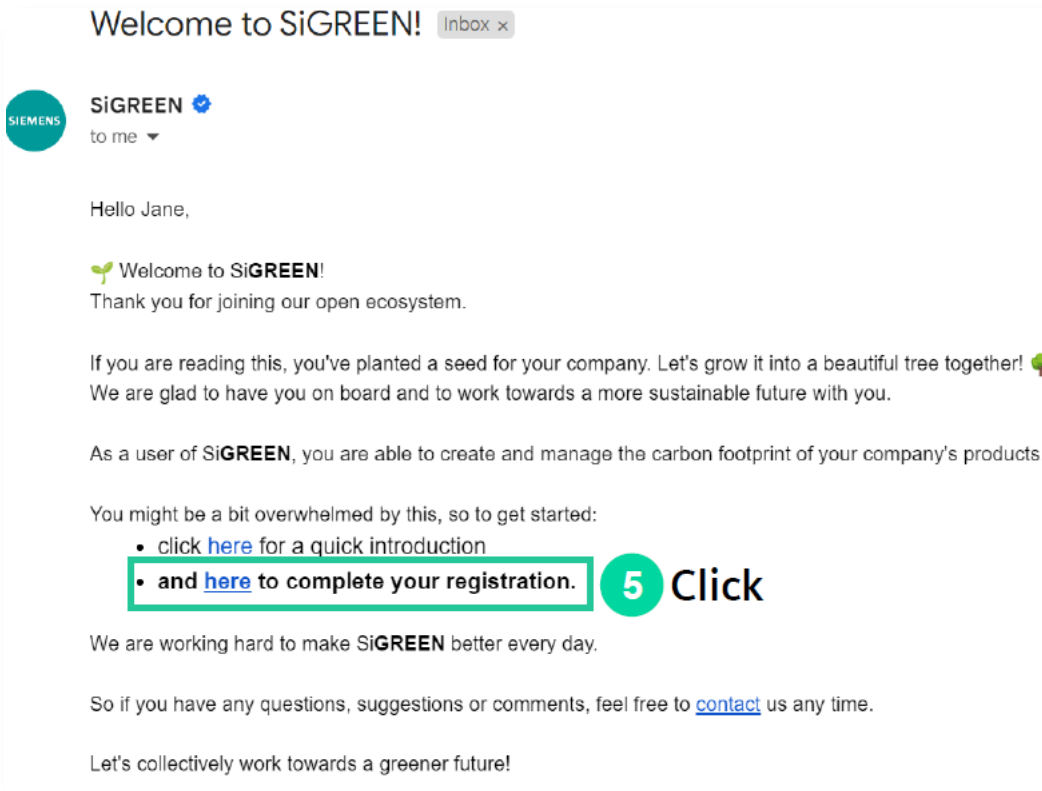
Welcome to SiGREEN! Inbox ×

SIEMENS

SiGREEN
to me

Hello Jane,

🌱 Welcome to SiGREEN!
Thank you for joining our open ecosystem.

If you are reading this, you've planted a seed for your company. Let's grow it into a beautiful tree together!
We are glad to have you on board and to work towards a more sustainable future with you.

As a user of SiGREEN, you are able to create and manage the carbon footprint of your company's products

You might be a bit overwhelmed by this, so to get started:
- click here for a quick introduction
- and here to complete your registration.

5 Click

We are working hard to make SiGREEN better every day.

So if you have any questions, suggestions or comments, feel free to contact us any time.

Let's collectively work towards a greener future!